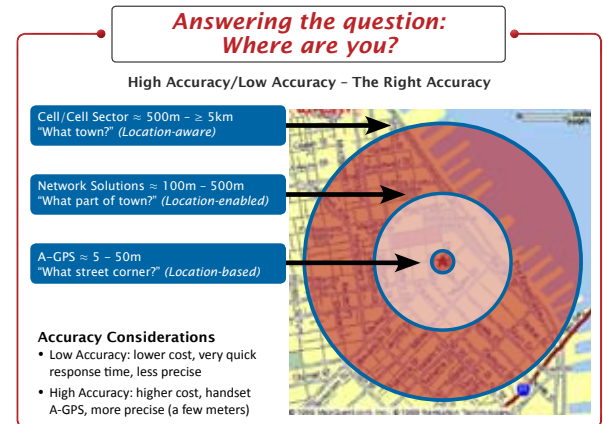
Answering the question:
Where are you?

High Accuracy/Low Accuracy – The Right Accuracy

Cell/Cell Sector ≈ 500m – ≥ 5km
"What town?" (Location-aware)

Network Solutions ≈ 100m – 500m
"What part of town?" (Location-enabled)

A-GPS ≈ 5 – 50m
"What street corner?" (Location-based)

Accuracy Considerations
• Low Accuracy: lower cost, very quick response time, less precise
• High Accuracy: higher cost, handset A-GPS, more precise (a few meters)

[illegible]